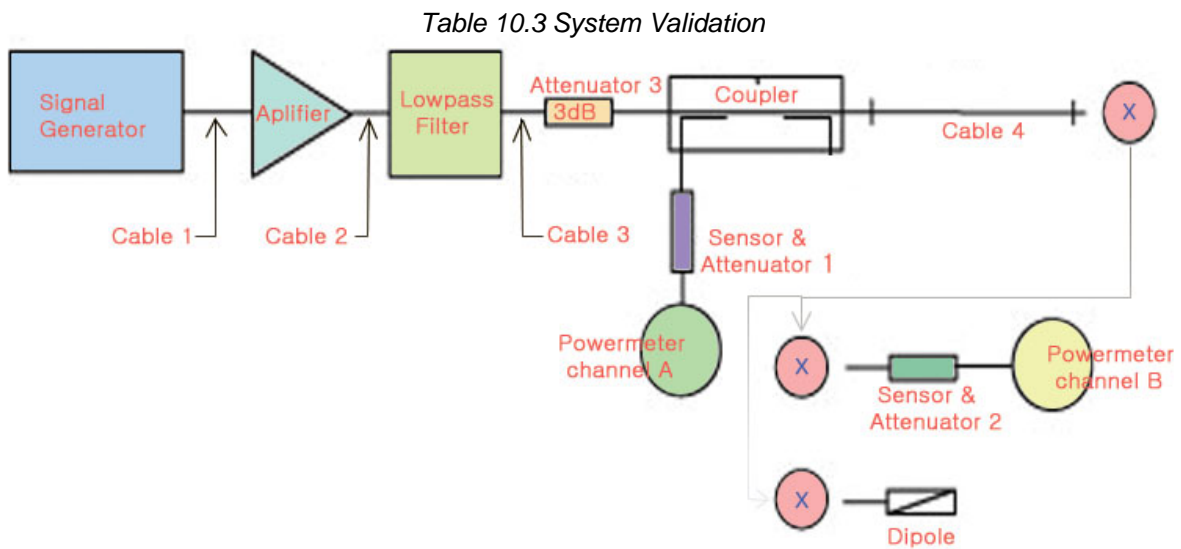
*Table 10.3 System Validation*

Signal Generator

Aplifier

Lowpass Filter

Attenuator 3

3dB

Coupler

Cable 4

X

Cable 1

Cable 2

Cable 3

Sensor & Attenuator 1

Powermeter channel A

X

Sensor & Attenuator 2

Powermeter channel B

X

Dipole